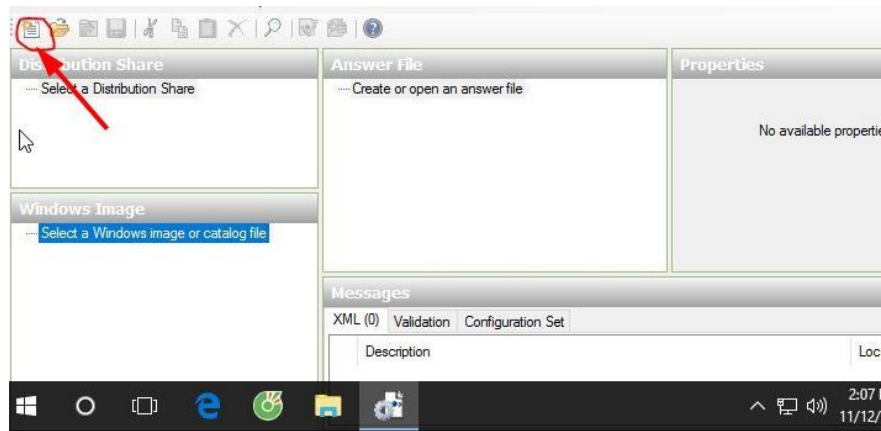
Dis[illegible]bution Share
Select a Distribution Share

Answer File
Create or open an answer file

Properties
No available properti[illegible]

Windows Image
Select a Windows image or catalog file

Messages
XML (0) Validation Configuration Set
Description Loc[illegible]

2:07 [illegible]
11/12/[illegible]